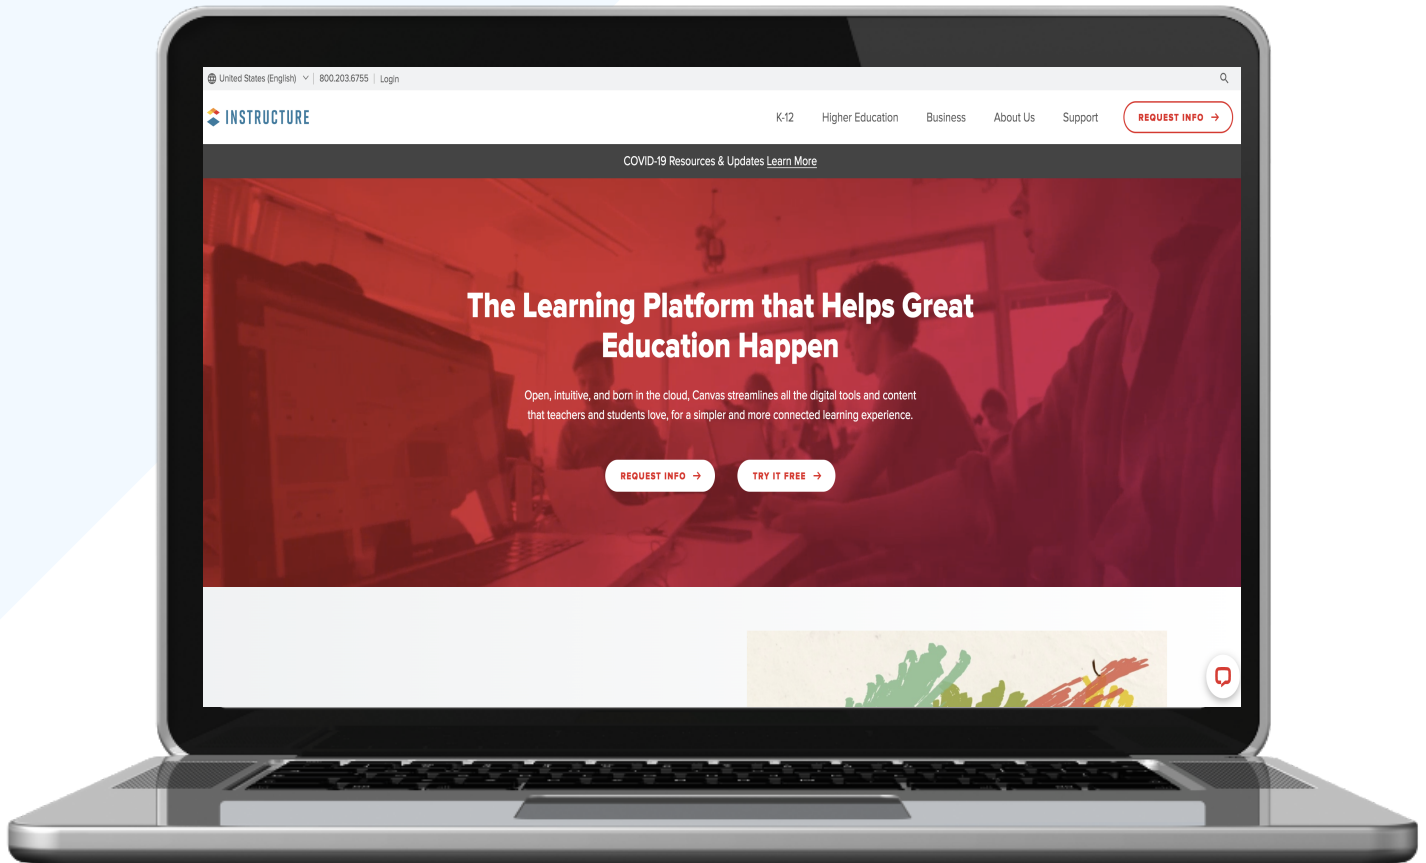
United States (English) | 800.203.6755 | Login

INSTRUCTURE

K-12 Higher Education Business About Us Support REQUEST INFO →

COVID-19 Resources & Updates Learn More

The Learning Platform that Helps Great Education Happen

Open, intuitive, and born in the cloud, Canvas streamlines all the digital tools and content that teachers and students love, for a simpler and more connected learning experience.

REQUEST INFO → TRY IT FREE →